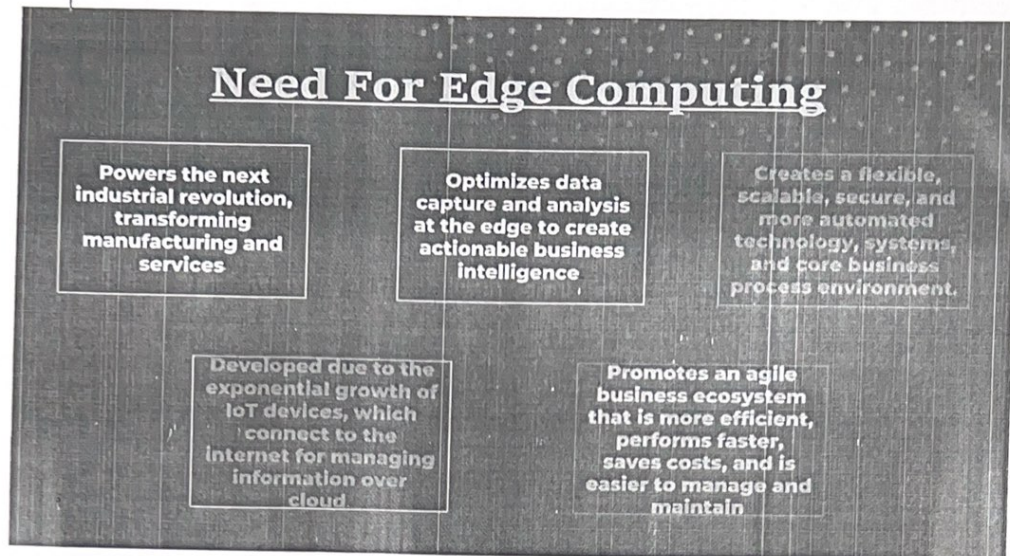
Need For Edge Computing

Powers the next industrial revolution, transforming manufacturing and services

Optimizes data capture and analysis at the edge to create actionable business intelligence

Creates a flexible, scalable, secure, and more automated technology, systems, and core business process environment.

Developed due to the exponential growth of IoT devices, which connect to the internet for managing information over cloud

Promotes an agile business ecosystem that is more efficient, performs faster, saves costs, and is easier to manage and maintain